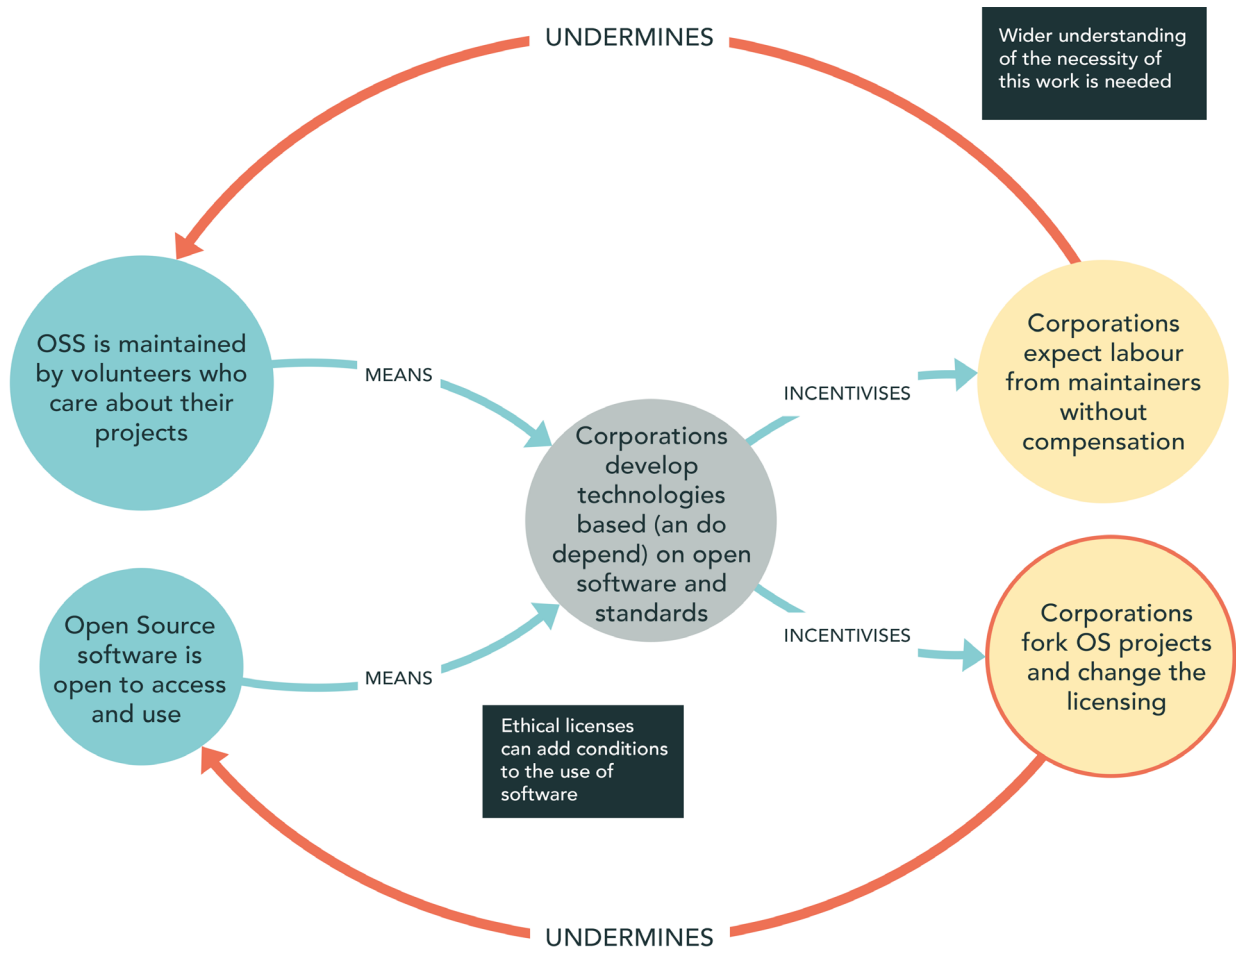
UNDERMINES

Wider understanding of the necessity of this work is needed

OSS is maintained by volunteers who care about their projects

MEANS

Corporations develop technologies based (an do depend) on open software and standards

INCENTIVISES

Corporations expect labour from maintainers without compensation

Open Source software is open to access and use

MEANS

INCENTIVISES

Corporations fork OS projects and change the licensing

Ethical licenses can add conditions to the use of software

UNDERMINES